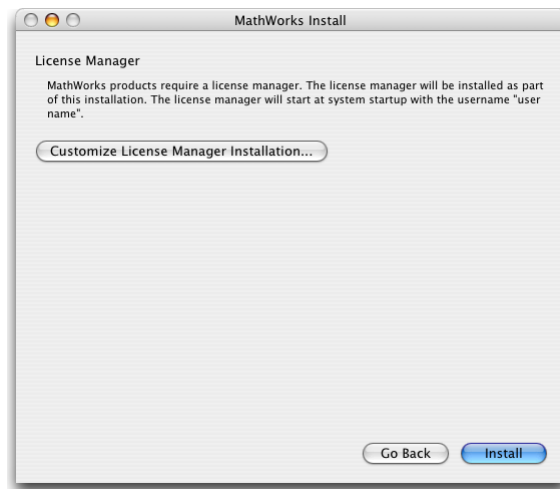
MathWorks Install

License Manager

MathWorks products require a license manager. The license manager will be installed as part of this installation. The license manager will start at system startup with the username "user name".

Customize License Manager Installation...

Go Back

Install